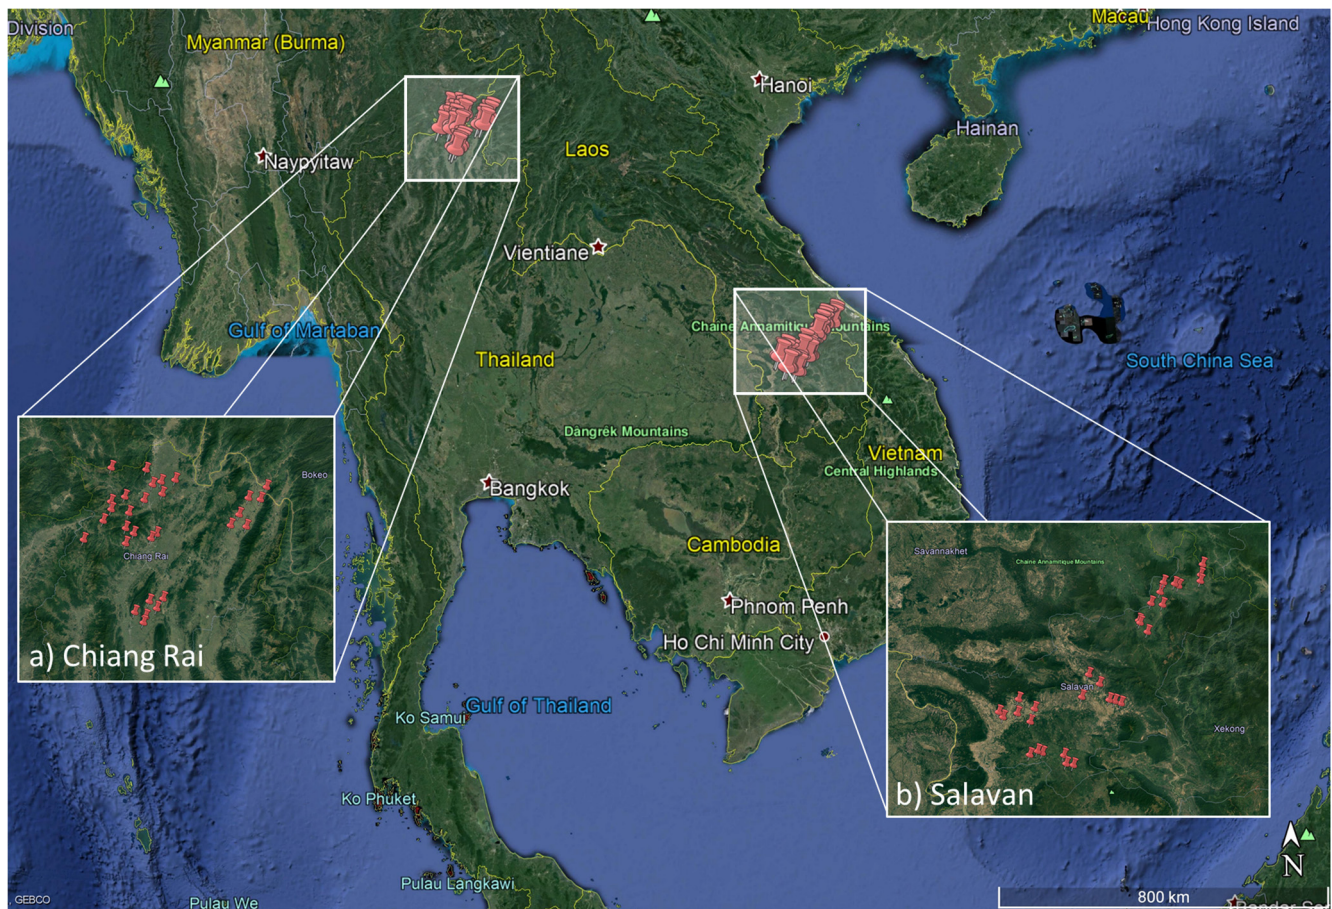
Division
Myanmar (Burma)
Macau
Hong Kong Island
Hanoi
Hainan
Naypyitaw
Laos
Vientiane
Gulf of Martaban
Chaine Annamitique Mountains
South China Sea
Thailand
Dangrek Mountains
Vietnam
Central Highlands
Bokeo
Chiang Rai
Bangkok
a) Chiang Rai
Cambodia
Phnom Penh
Ho Chi Minh City
Savannakhet
Chaine Annamitique Mountains
Salavan
Xekong
Gulf of Thailand
Ko Samui
Ko Phuket
b) Salavan
N
GEBCO
Pulau We
Pulau Langkawi
800 km
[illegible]